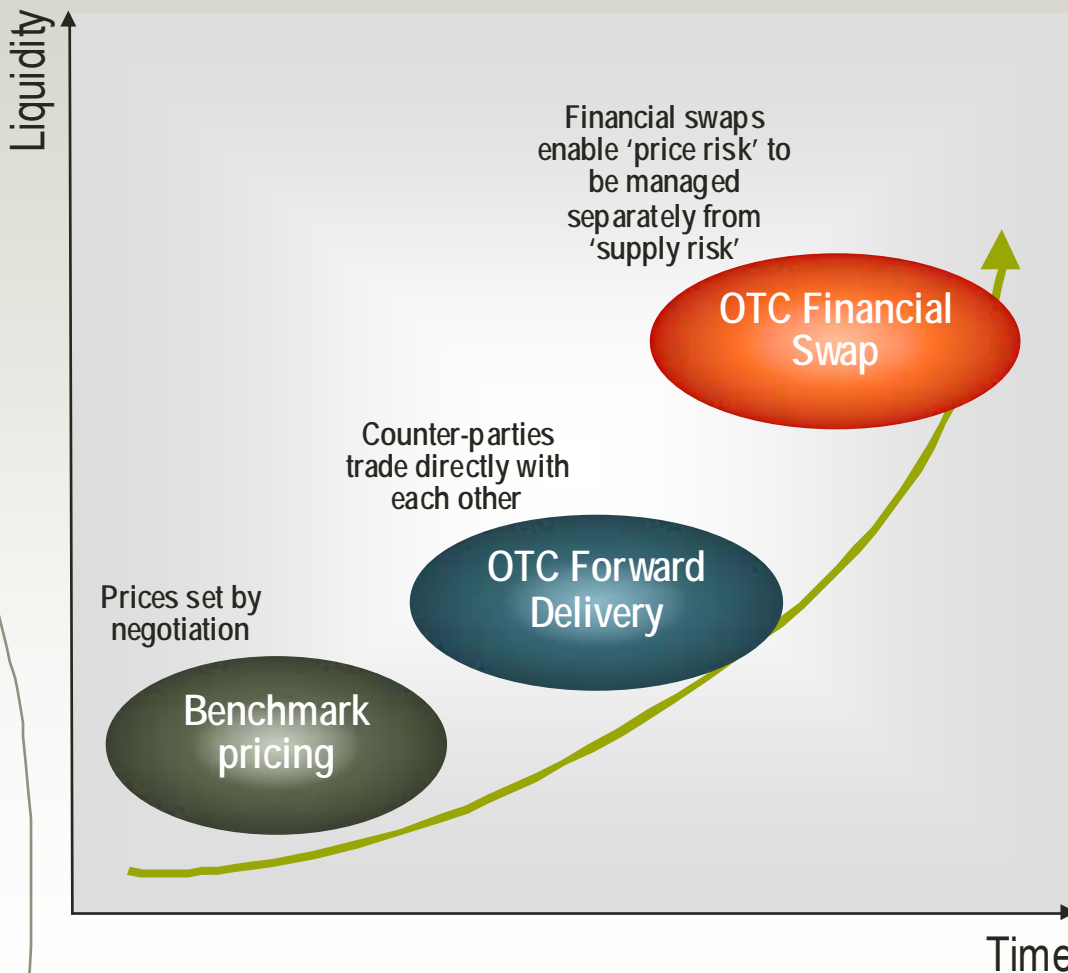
Liquidity

Financial swaps enable 'price risk' to be managed separately from 'supply risk'

OTC Financial Swap

Counter-parties trade directly with each other

OTC Forward Delivery

Prices set by negotiation

Benchmark pricing

Time